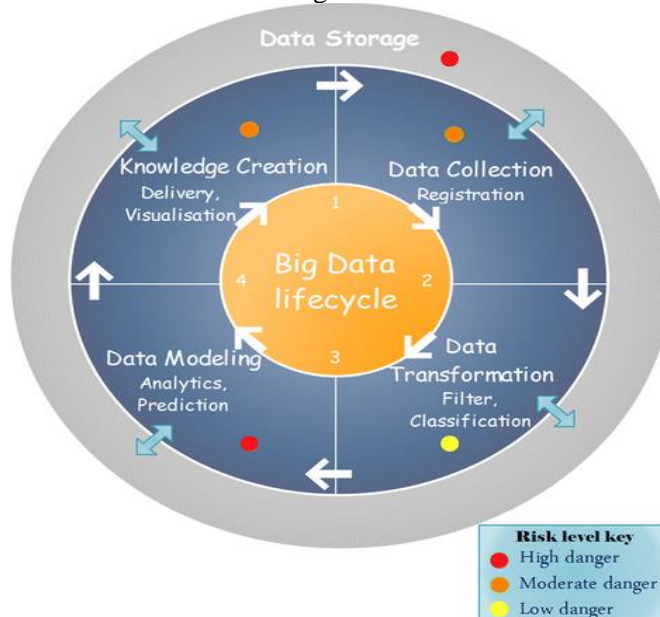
Data Storage

Knowledge Creation
Delivery,
Visualisation

Data Collection
Registration

1

Big Data
lifecycle

4

2

3

Data Modeling
Analytics,
Prediction

Data
Transformation
Filter,
Classification

Risk level key
High danger
Moderate danger
Low danger